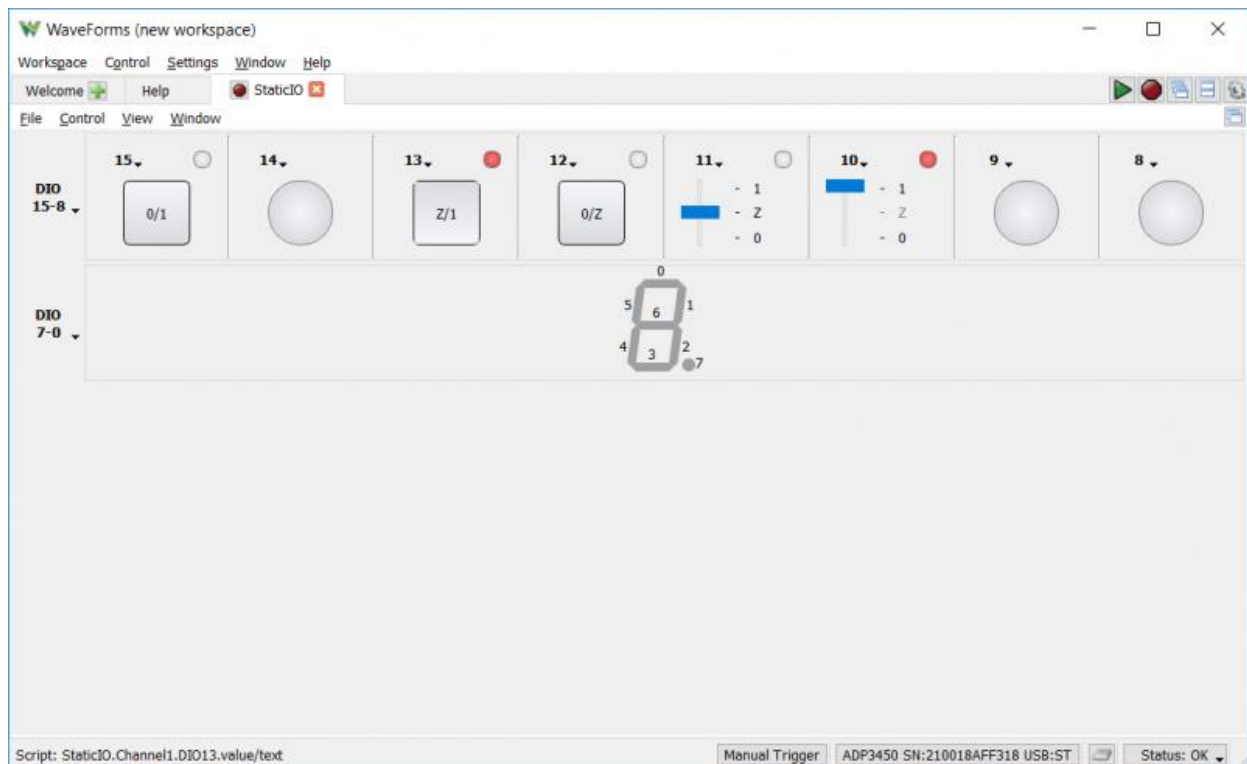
WaveForms (new workspace)

Workspace Control Settings Window Help

Welcome Help StaticIO

File Control View Window

DIO 15-8

15 0/1

14

13 Z/1

12 0/Z

11 - 1 - Z - 0

10 - 1 - Z - 0

9

8

DIO 7-0

0 5 6 1 4 3 2 7

Script: StaticIO.Channel1.DIO13.value/text

Manual Trigger ADP3450 SN:210018AFF318 USB:ST Status: OK